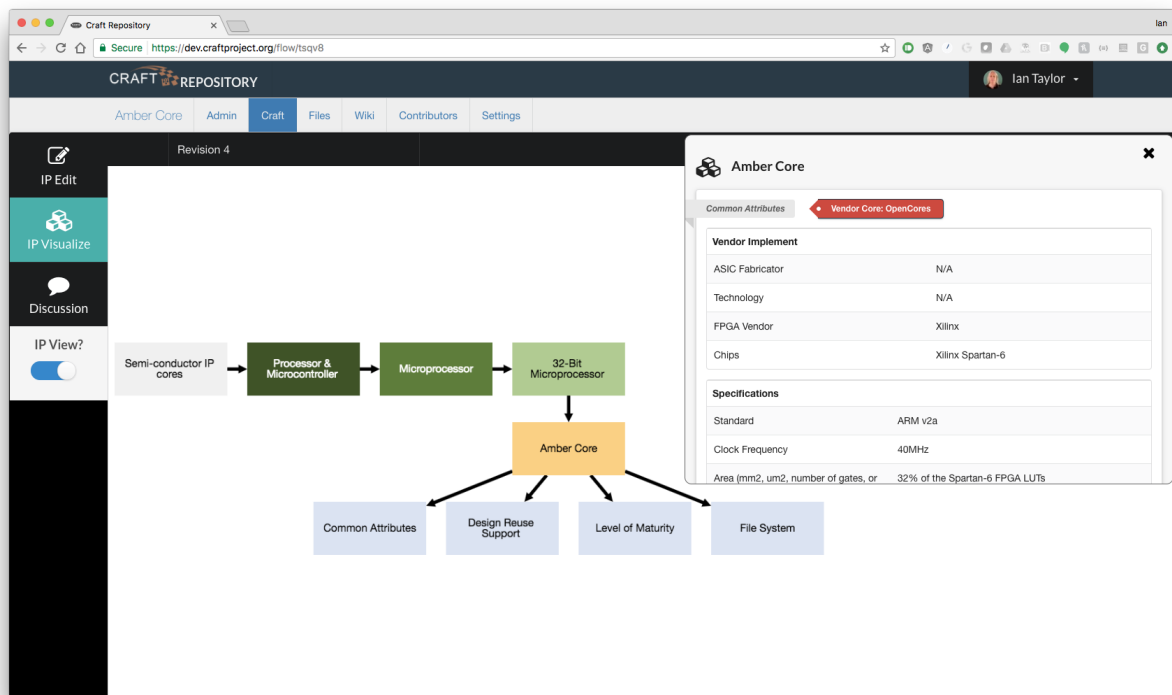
Craft Repository

Ian

Secure https://dev.craftproject.org/flow/tsqv8

CRAFT REPOSITORY

Ian Taylor

Amber Core Admin Craft Files Wiki Contributors Settings

IP Edit

IP Visualize

Discussion

IP View?

Revision 4

Semi-conductor IP cores

Processor & Microcontroller

Microprocessor

32-Bit Microprocessor

Amber Core

Common Attributes

Design Reuse Support

Level of Maturity

File System

Amber Core

Common Attributes

Vendor Core: OpenCores

| Vendor Implement | |
|---|---|
| ASIC Fabricator | N/A |
| Technology | N/A |
| FPGA Vendor | Xilinx |
| Chips | Xilinx Spartan-6 |

| Specifications | |
|---|---|
| Standard | ARM v2a |
| Clock Frequency | 40MHz |
| Area (mm2, um2, number of gates, or | 32% of the Spartan-6 FPGA LUTs |